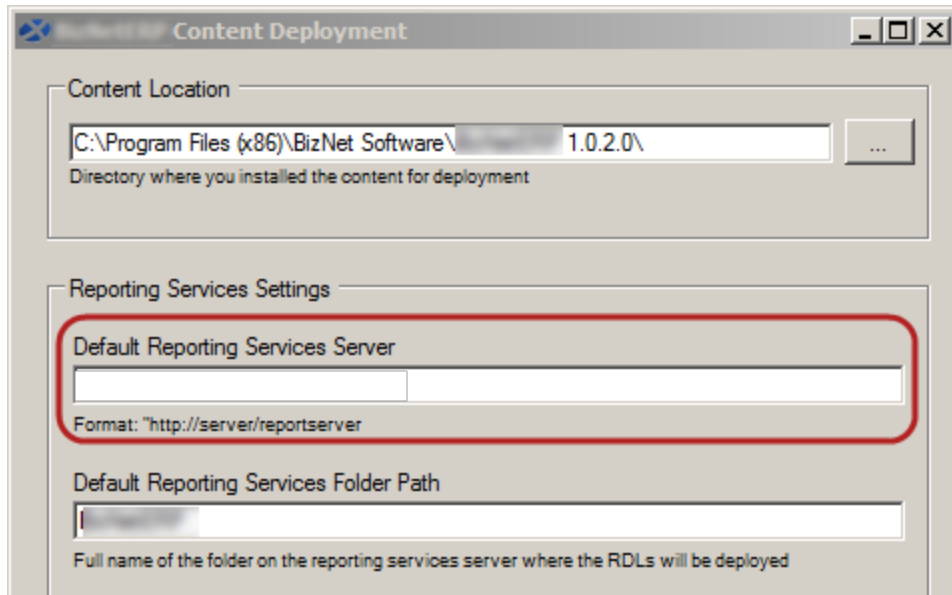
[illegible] Content Deployment

Content Location

C:\Program Files (x86)\BizNet Software\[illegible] 1.0.2.0\

...

Directory where you installed the content for deployment

Reporting Services Settings

Default Reporting Services Server

Format: "http://server/reportserver

Default Reporting Services Folder Path

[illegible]

Full name of the folder on the reporting services server where the RDLs will be deployed